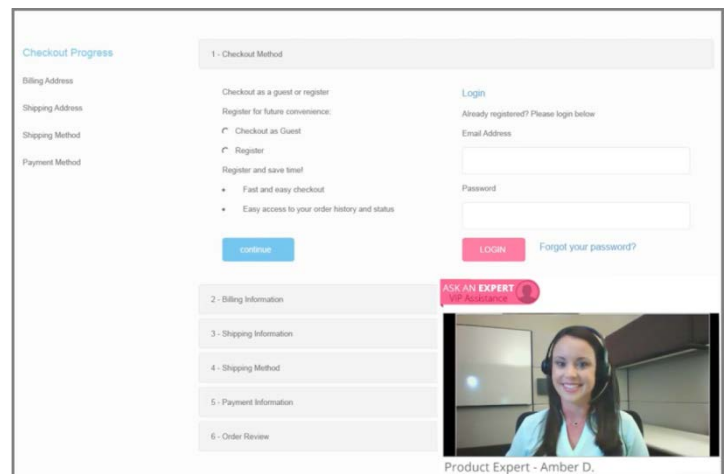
Checkout Progress

Billing Address

Shipping Address

Shipping Method

Payment Method

1 - Checkout Method

Checkout as a guest or register

Register for future convenience:

Checkout as Guest

Register

Register and save time!

- Fast and easy checkout
- Easy access to your order history and status

continue

Login

Already registered? Please login below

Email Address

Password

LOGIN

Forgot your password?

ASK AN EXPERT
VIP Assistance

2 - Billing Information

3 - Shipping Information

4 - Shipping Method

5 - Payment Information

6 - Order Review

Product Expert - Amber D.